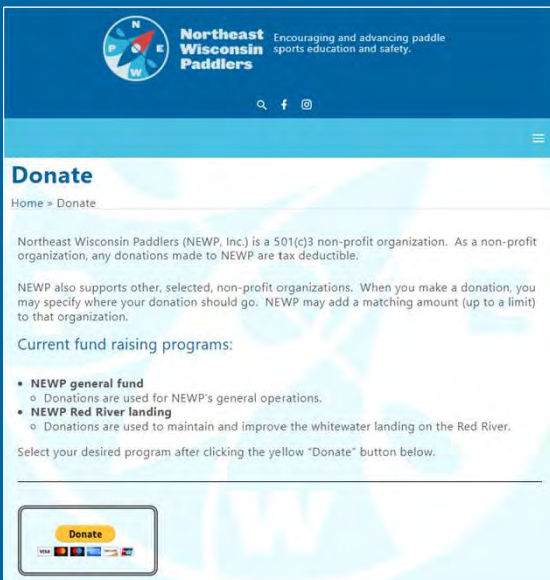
N
P E
W

Northeast Wisconsin Paddlers

Encouraging and advancing paddle sports education and safety.

Donate

Home » Donate

Northeast Wisconsin Paddlers (NEWP, Inc.) is a 501(c)3 non-profit organization. As a non-profit organization, any donations made to NEWP are tax deductible.

NEWP also supports other, selected, non-profit organizations. When you make a donation, you may specify where your donation should go. NEWP may add a matching amount (up to a limit) to that organization.

Current fund raising programs:

- NEWP general fund
  - Donations are used for NEWP's general operations.
- NEWP Red River landing
  - Donations are used to maintain and improve the whitewater landing on the Red River.

Select your desired program after clicking the yellow "Donate" button below.

Donate

VISA